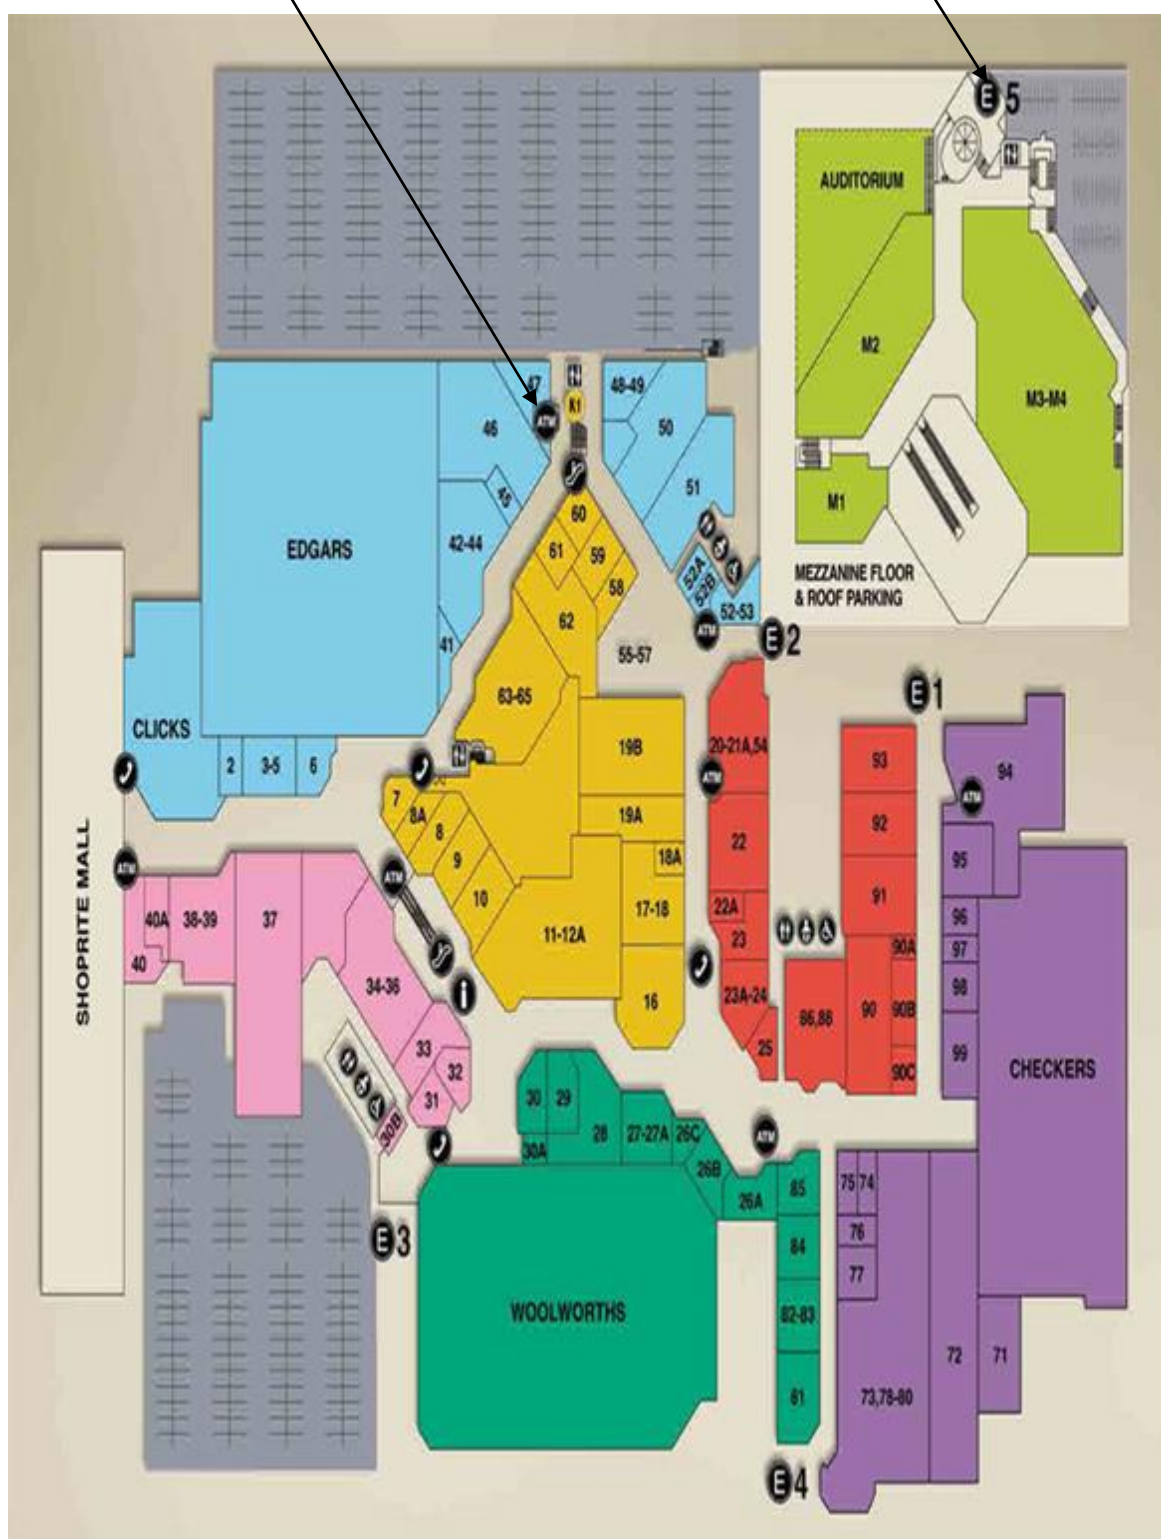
E 5
AUDITORIUM
M2
M3-M4
M1
MEZZANINE FLOOR & ROOF PARKING
47
ATM
K1
46
48-49
50
45
42-44
60
61
59
51
58
52A
52B
EDGARS
62
52-53
ATM
E 2
55-57
41
E 1
63-65
CLICKS
20-21A,54
93
94
19B
ATM
ATM
2
3-5
6
7
8A
19A
92
95
8
22
18A
ATM
9
SHOPRITE MALL
10
91
96
40A
38-39
37
17-18
22A
97
11-12A
23
90A
40
34-36
98
16
23A-24
86,88
90
90B
33
99
25
32
CHECKERS
30B
31
90C
30
29
28
27-27A
26C
ATM
30A
26B
26A
85
75
74
E 3
76
84
77
WOOLWORTHS
82-83
72
71
81
73,78-80
E 4